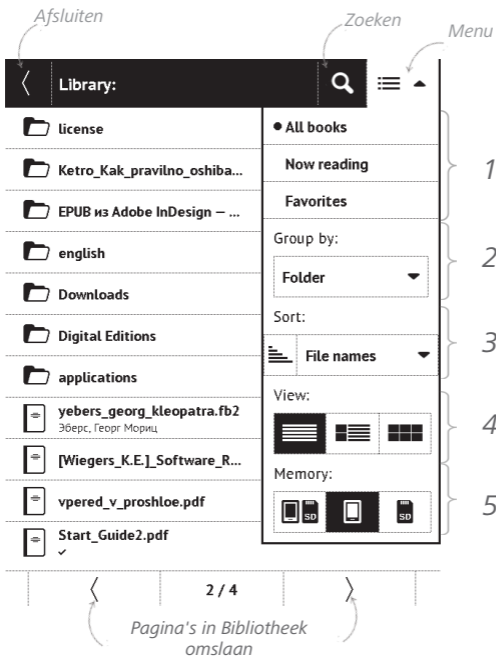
Afsluiten

Zoeken

Menu

Library:

license

Ketro_Kak_pravilno_oshiba...

EPUB из Adobe InDesign – ...

english

Downloads

Digital Editions

applications

yebers_georg_kleopatra.fb2
Эберс, Георг Мориц

[Wiegers_K.E.]_Software_R...

vpered_v_proshloe.pdf

Start_Guide2.pdf
✓

• All books

Now reading

Favorites

Group by:

Folder

Sort:

File names

View:

Memory:

1

2

3

4

5

2 / 4

Pagina's in Bibliotheek omslaan